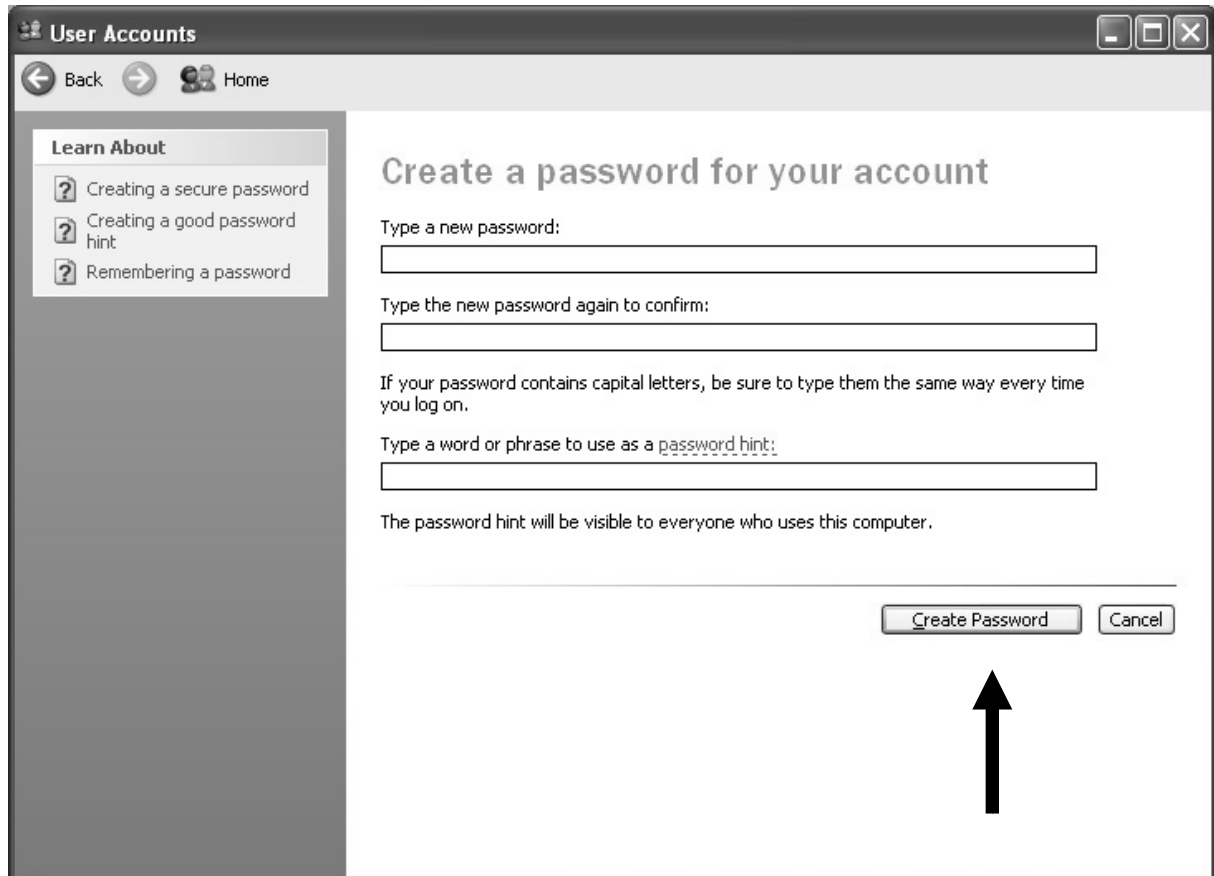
User Accounts

Back Home

Learn About

Creating a secure password

Creating a good password hint

Remembering a password

Create a password for your account

Type a new password:

Type the new password again to confirm:

If your password contains capital letters, be sure to type them the same way every time you log on.

Type a word or phrase to use as a password hint:

The password hint will be visible to everyone who uses this computer.

Create Password

Cancel